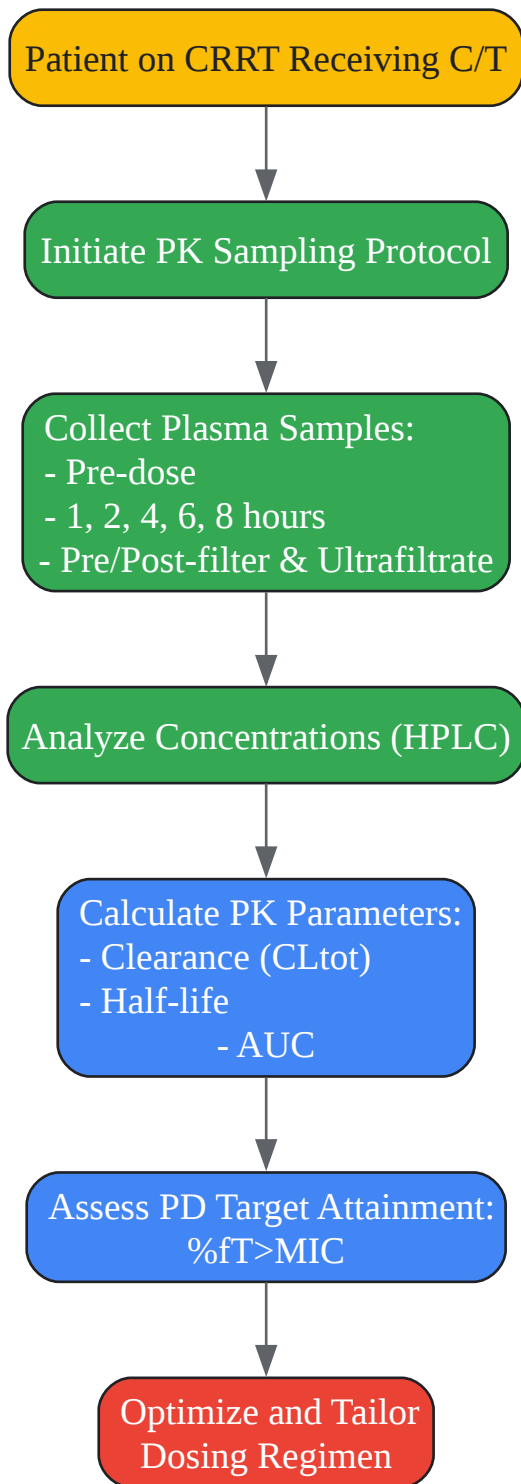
Patient on CRRT Receiving C/T

Initiate PK Sampling Protocol

Collect Plasma Samples:
- Pre-dose
- 1, 2, 4, 6, 8 hours
- Pre/Post-filter & Ultrafiltrate

Analyze Concentrations (HPLC)

Calculate PK Parameters:
- Clearance (CLtot)
- Half-life
- AUC

Assess PD Target Attainment:
%fT>MIC

Optimize and Tailor
Dosing Regimen